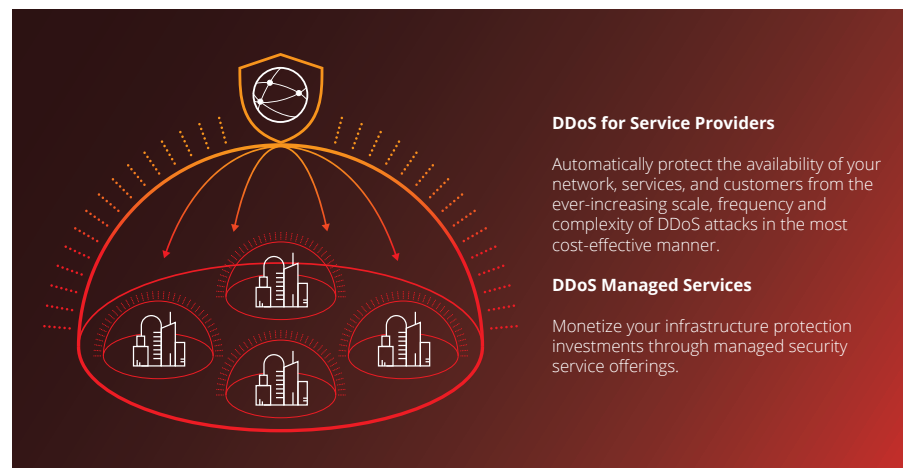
DDoS for Service Providers

Automatically protect the availability of your network, services, and customers from the ever-increasing scale, frequency and complexity of DDoS attacks in the most cost-effective manner.

DDoS Managed Services

Monetize your infrastructure protection investments through managed security service offerings.